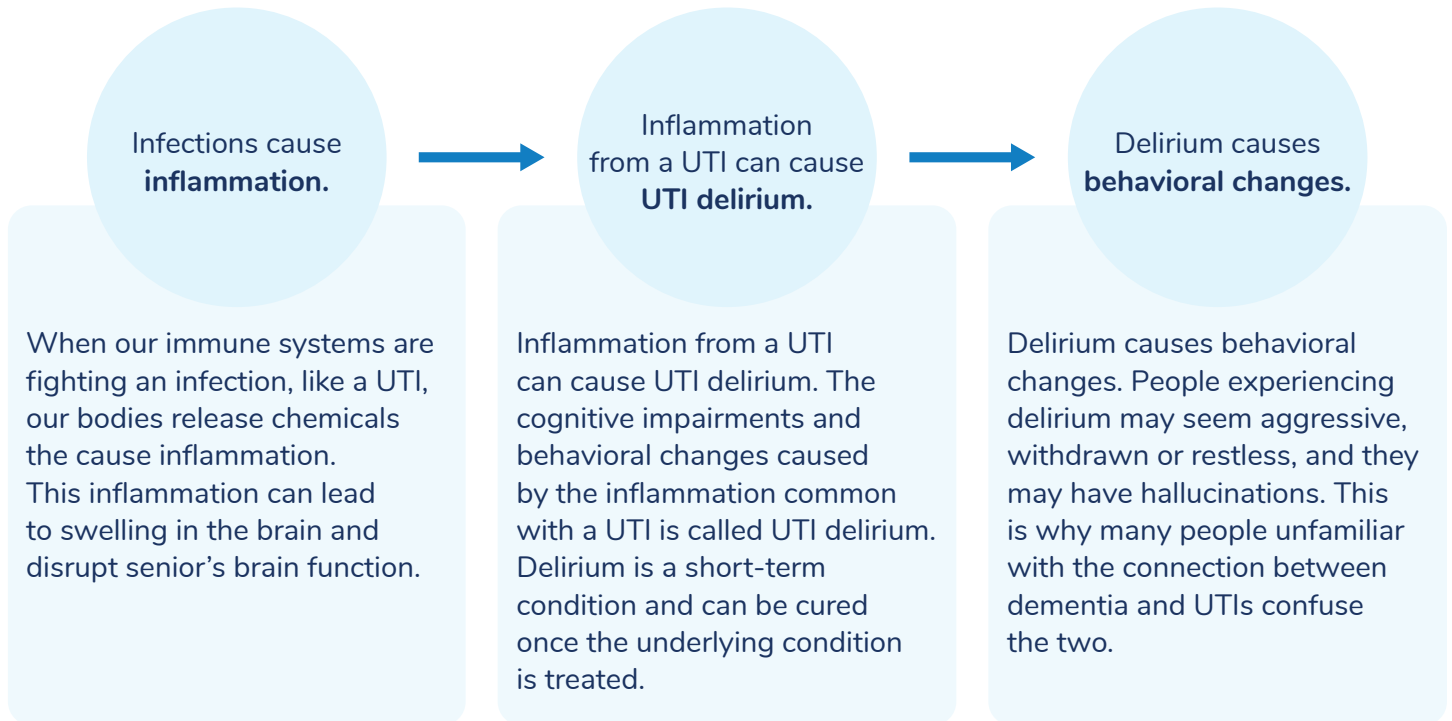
Infections cause **inflammation.**

When our immune systems are fighting an infection, like a UTI, our bodies release chemicals the cause inflammation. This inflammation can lead to swelling in the brain and disrupt senior's brain function.

Inflammation from a UTI can cause **UTI delirium.**

Inflammation from a UTI can cause UTI delirium. The cognitive impairments and behavioral changes caused by the inflammation common with a UTI is called UTI delirium. Delirium is a short-term condition and can be cured once the underlying condition is treated.

Delirium causes **behavioral changes.**

Delirium causes behavioral changes. People experiencing delirium may seem aggressive, withdrawn or restless, and they may have hallucinations. This is why many people unfamiliar with the connection between dementia and UTIs confuse the two.